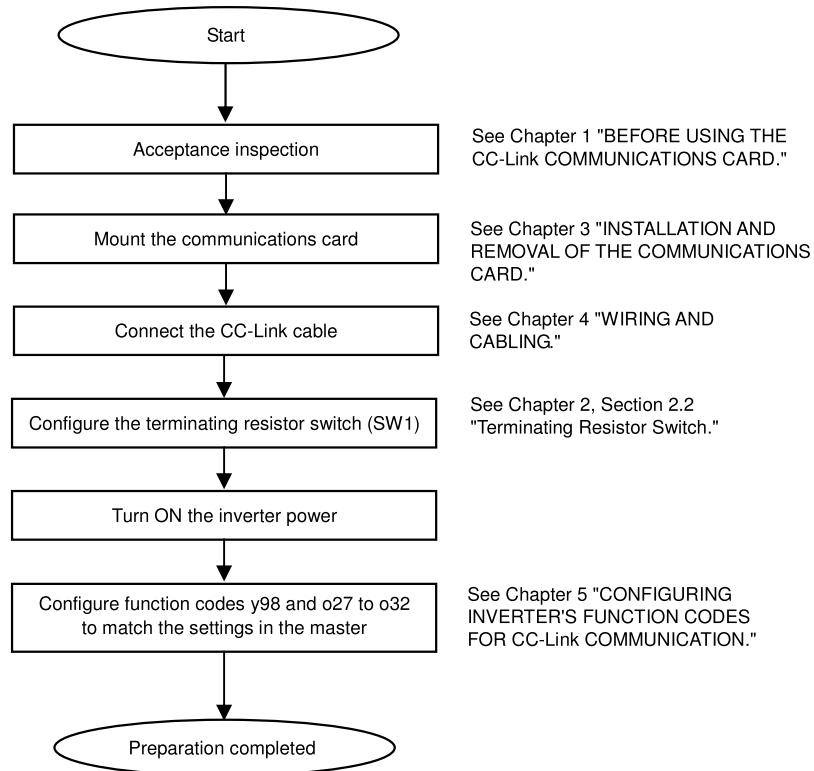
Start

Acceptance inspection

See Chapter 1 "BEFORE USING THE CC-Link COMMUNICATIONS CARD."

Mount the communications card

See Chapter 3 "INSTALLATION AND REMOVAL OF THE COMMUNICATIONS CARD."

Connect the CC-Link cable

See Chapter 4 "WIRING AND CABLING."

Configure the terminating resistor switch (SW1)

See Chapter 2, Section 2.2 "Terminating Resistor Switch."

Turn ON the inverter power

Configure function codes y98 and o27 to o32 to match the settings in the master

See Chapter 5 "CONFIGURING INVERTER'S FUNCTION CODES FOR CC-Link COMMUNICATION."

Preparation completed